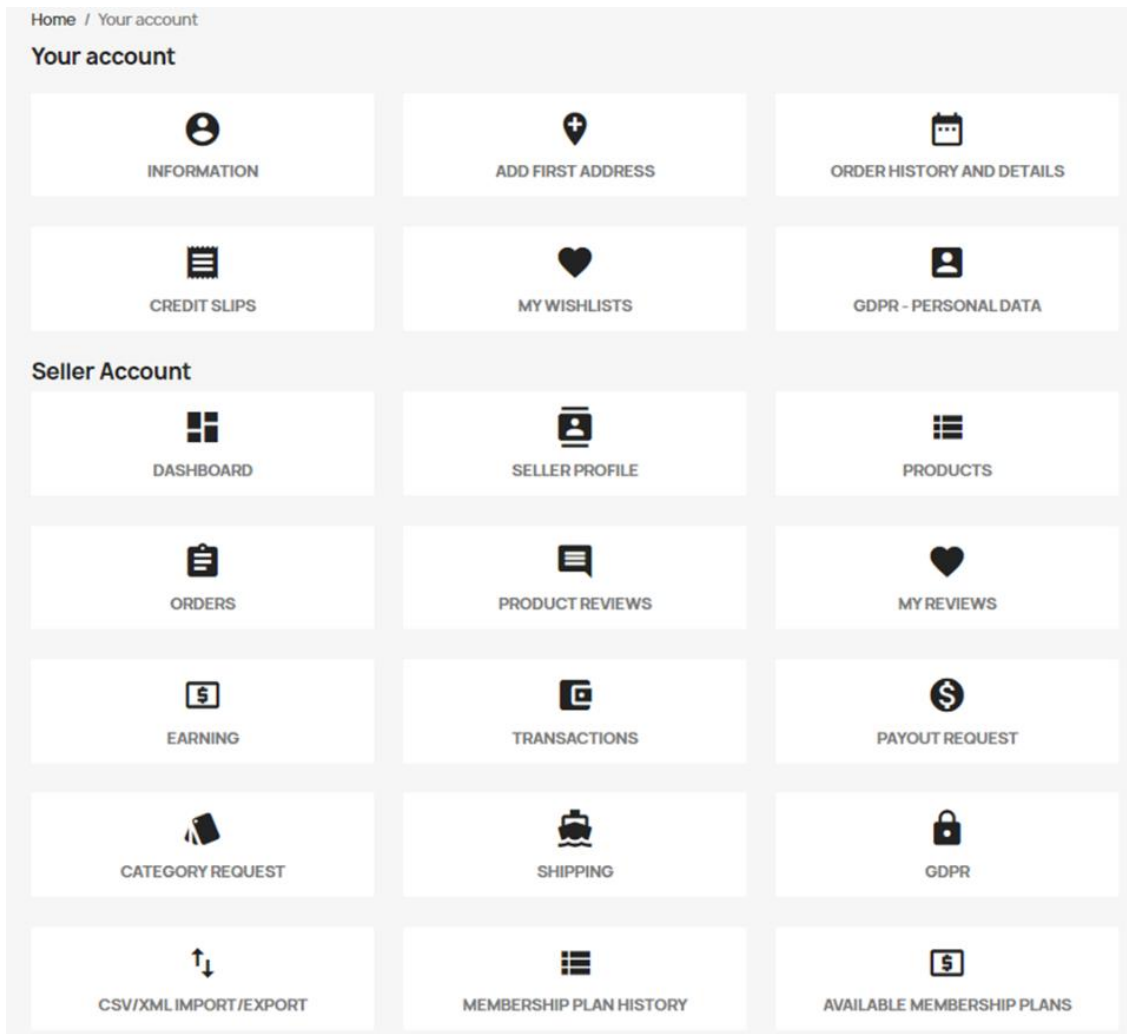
Home / Your account

Your account

INFORMATION

ADD FIRST ADDRESS

ORDER HISTORY AND DETAILS

CREDIT SLIPS

MY WISHLISTS

GDPR - PERSONAL DATA

Seller Account

DASHBOARD

SELLER PROFILE

PRODUCTS

ORDERS

PRODUCT REVIEWS

MY REVIEWS

$

EARNING

TRANSACTIONS

PAYOUT REQUEST

CATEGORY REQUEST

SHIPPING

GDPR

CSV/XML IMPORT/EXPORT

MEMBERSHIP PLAN HISTORY

$

AVAILABLE MEMBERSHIP PLANS